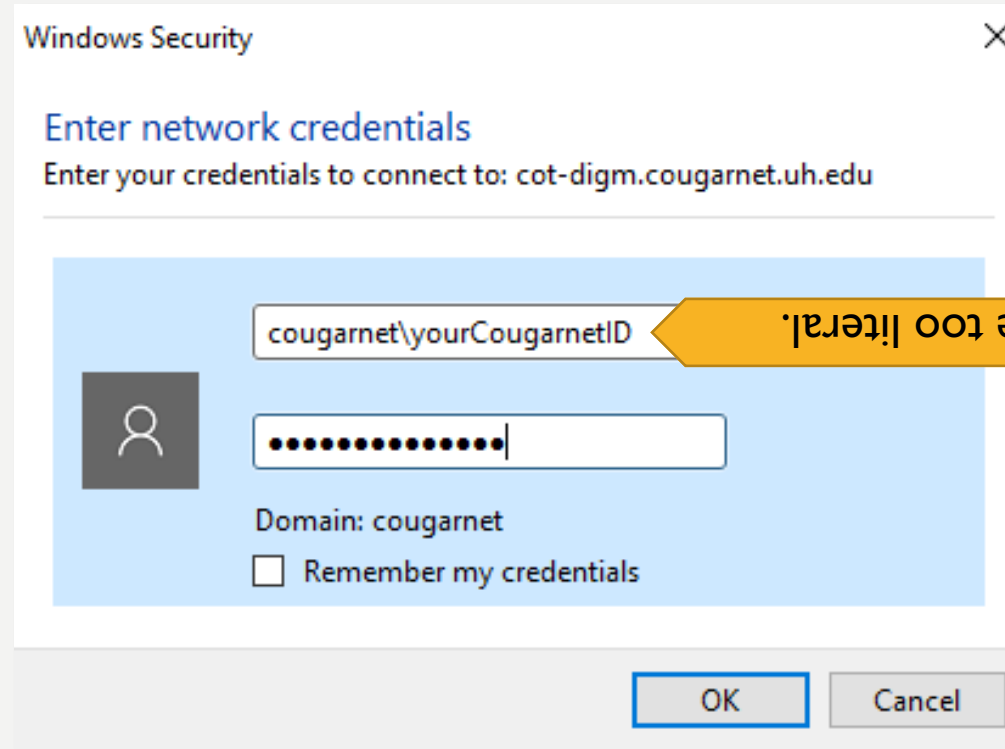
Windows Security

Enter network credentials

Enter your credentials to connect to: cot-digm.cougarnet.uh.edu

cougarnet\yourCougarnetID

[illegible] too literal.

••••••••••••••

Domain: cougarnet

Remember my credentials

OK

Cancel